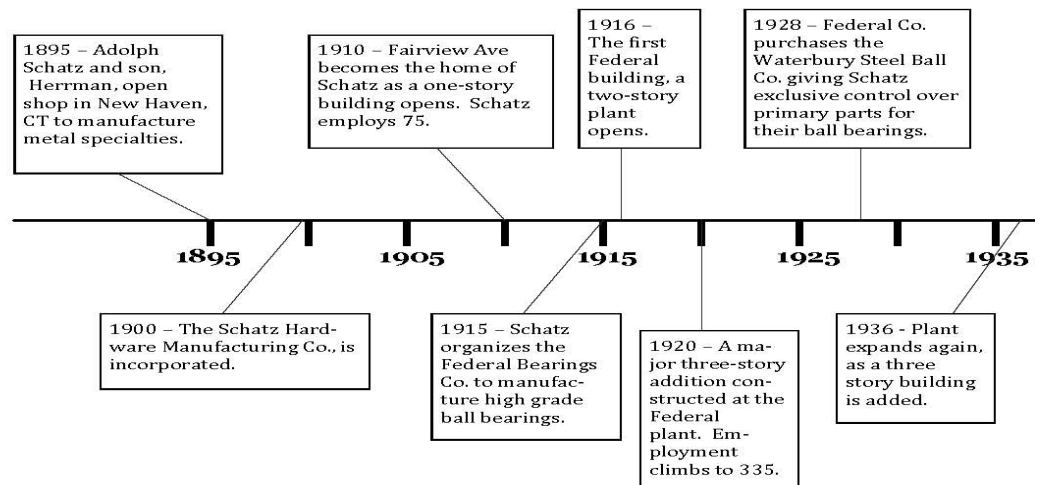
1895 – Adolph Schatz and son, Herrman, open shop in New Haven, CT to manufacture metal specialties.

1910 – Fairview Ave becomes the home of Schatz as a one-story building opens. Schatz employs 75.

1916 – The first Federal building, a two-story plant opens.

1928 – Federal Co. purchases the Waterbury Steel Ball Co. giving Schatz exclusive control over primary parts for their ball bearings.

1895

1905

1915

1925

1935

1900 – The Schatz Hardware Manufacturing Co., is incorporated.

1915 – Schatz organizes the Federal Bearings Co. to manufacture high grade ball bearings.

1920 – A major three-story addition constructed at the Federal plant. Employment climbs to 335.

1936 - Plant expands again, as a three story building is added.